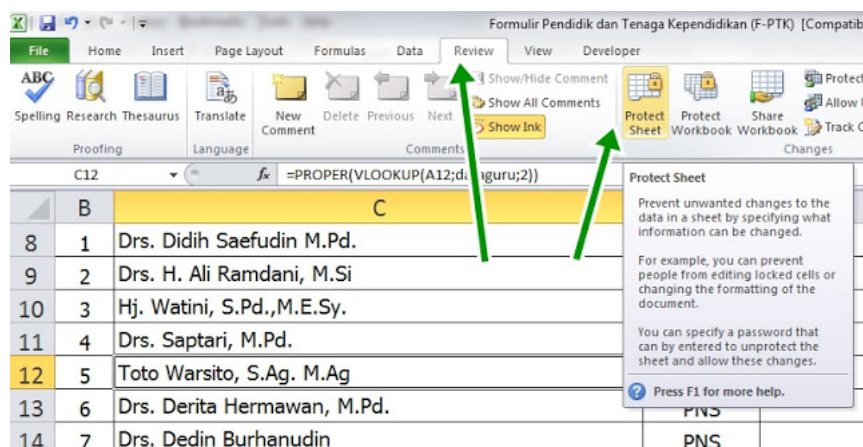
Formulir Pendidik dan Tenaga Kependidikan (F-PTK) [Compatib

File Home Insert Page Layout Formulas Data Review View Developer

Spelling Research Thesaurus Translate New Comment Delete Previous Next Show/Hide Comment Show All Comments Show Ink Protect Sheet Protect Workbook Share Workbook Protect Allow Track C

Proofing Language Comments Changes

C12 $f_x$ =PROPER(VLOOKUP(A12;da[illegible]guru;2))

Protect Sheet

Prevent unwanted changes to the data in a sheet by specifying what information can be changed.

For example, you can prevent people from editing locked cells or changing the formatting of the document.

You can specify a password that can by entered to unprotect the sheet and allow these changes.

Press F1 for more help.

| | B | C | |
|---|---|---|---|
| 8 | 1 | Drs. Didih Saefudin M.Pd. | |
| 9 | 2 | Drs. H. Ali Ramdani, M.Si | |
| 10 | 3 | Hj. Watini, S.Pd.,M.E.Sy. | |
| 11 | 4 | Drs. Saptari, M.Pd. | |
| 12 | 5 | Toto Warsito, S.Ag. M.Ag | |
| 13 | 6 | Drs. Derita Hermawan, M.Pd. | PNS |
| 14 | 7 | Drs. Dedin Burhanudin | PNS |